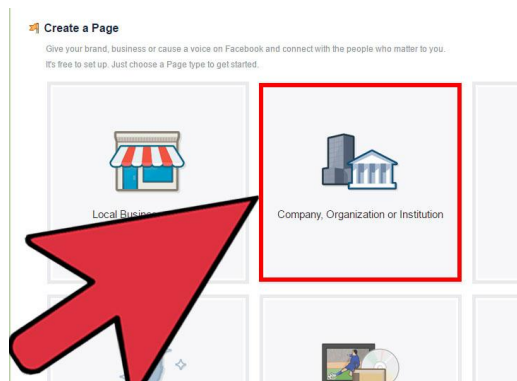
Create a Page

Give your brand, business or cause a voice on Facebook and connect with the people who matter to you. It's free to set up. Just choose a Page type to get started.

Local Busin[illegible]

Company, Organization or Institution